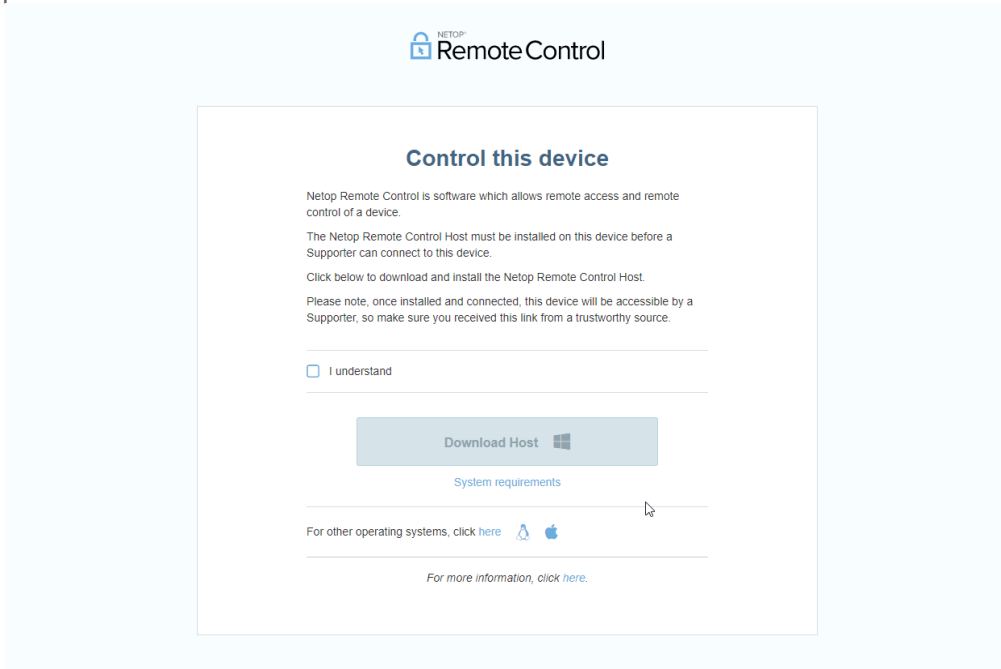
NETOP
RemoteControl

Control this device

Netop Remote Control is software which allows remote access and remote control of a device.

The Netop Remote Control Host must be installed on this device before a Supporter can connect to this device.

Click below to download and install the Netop Remote Control Host.

Please note, once installed and connected, this device will be accessible by a Supporter, so make sure you received this link from a trustworthy source.

I understand

Download Host

System requirements

For other operating systems, click here

For more information, click here.